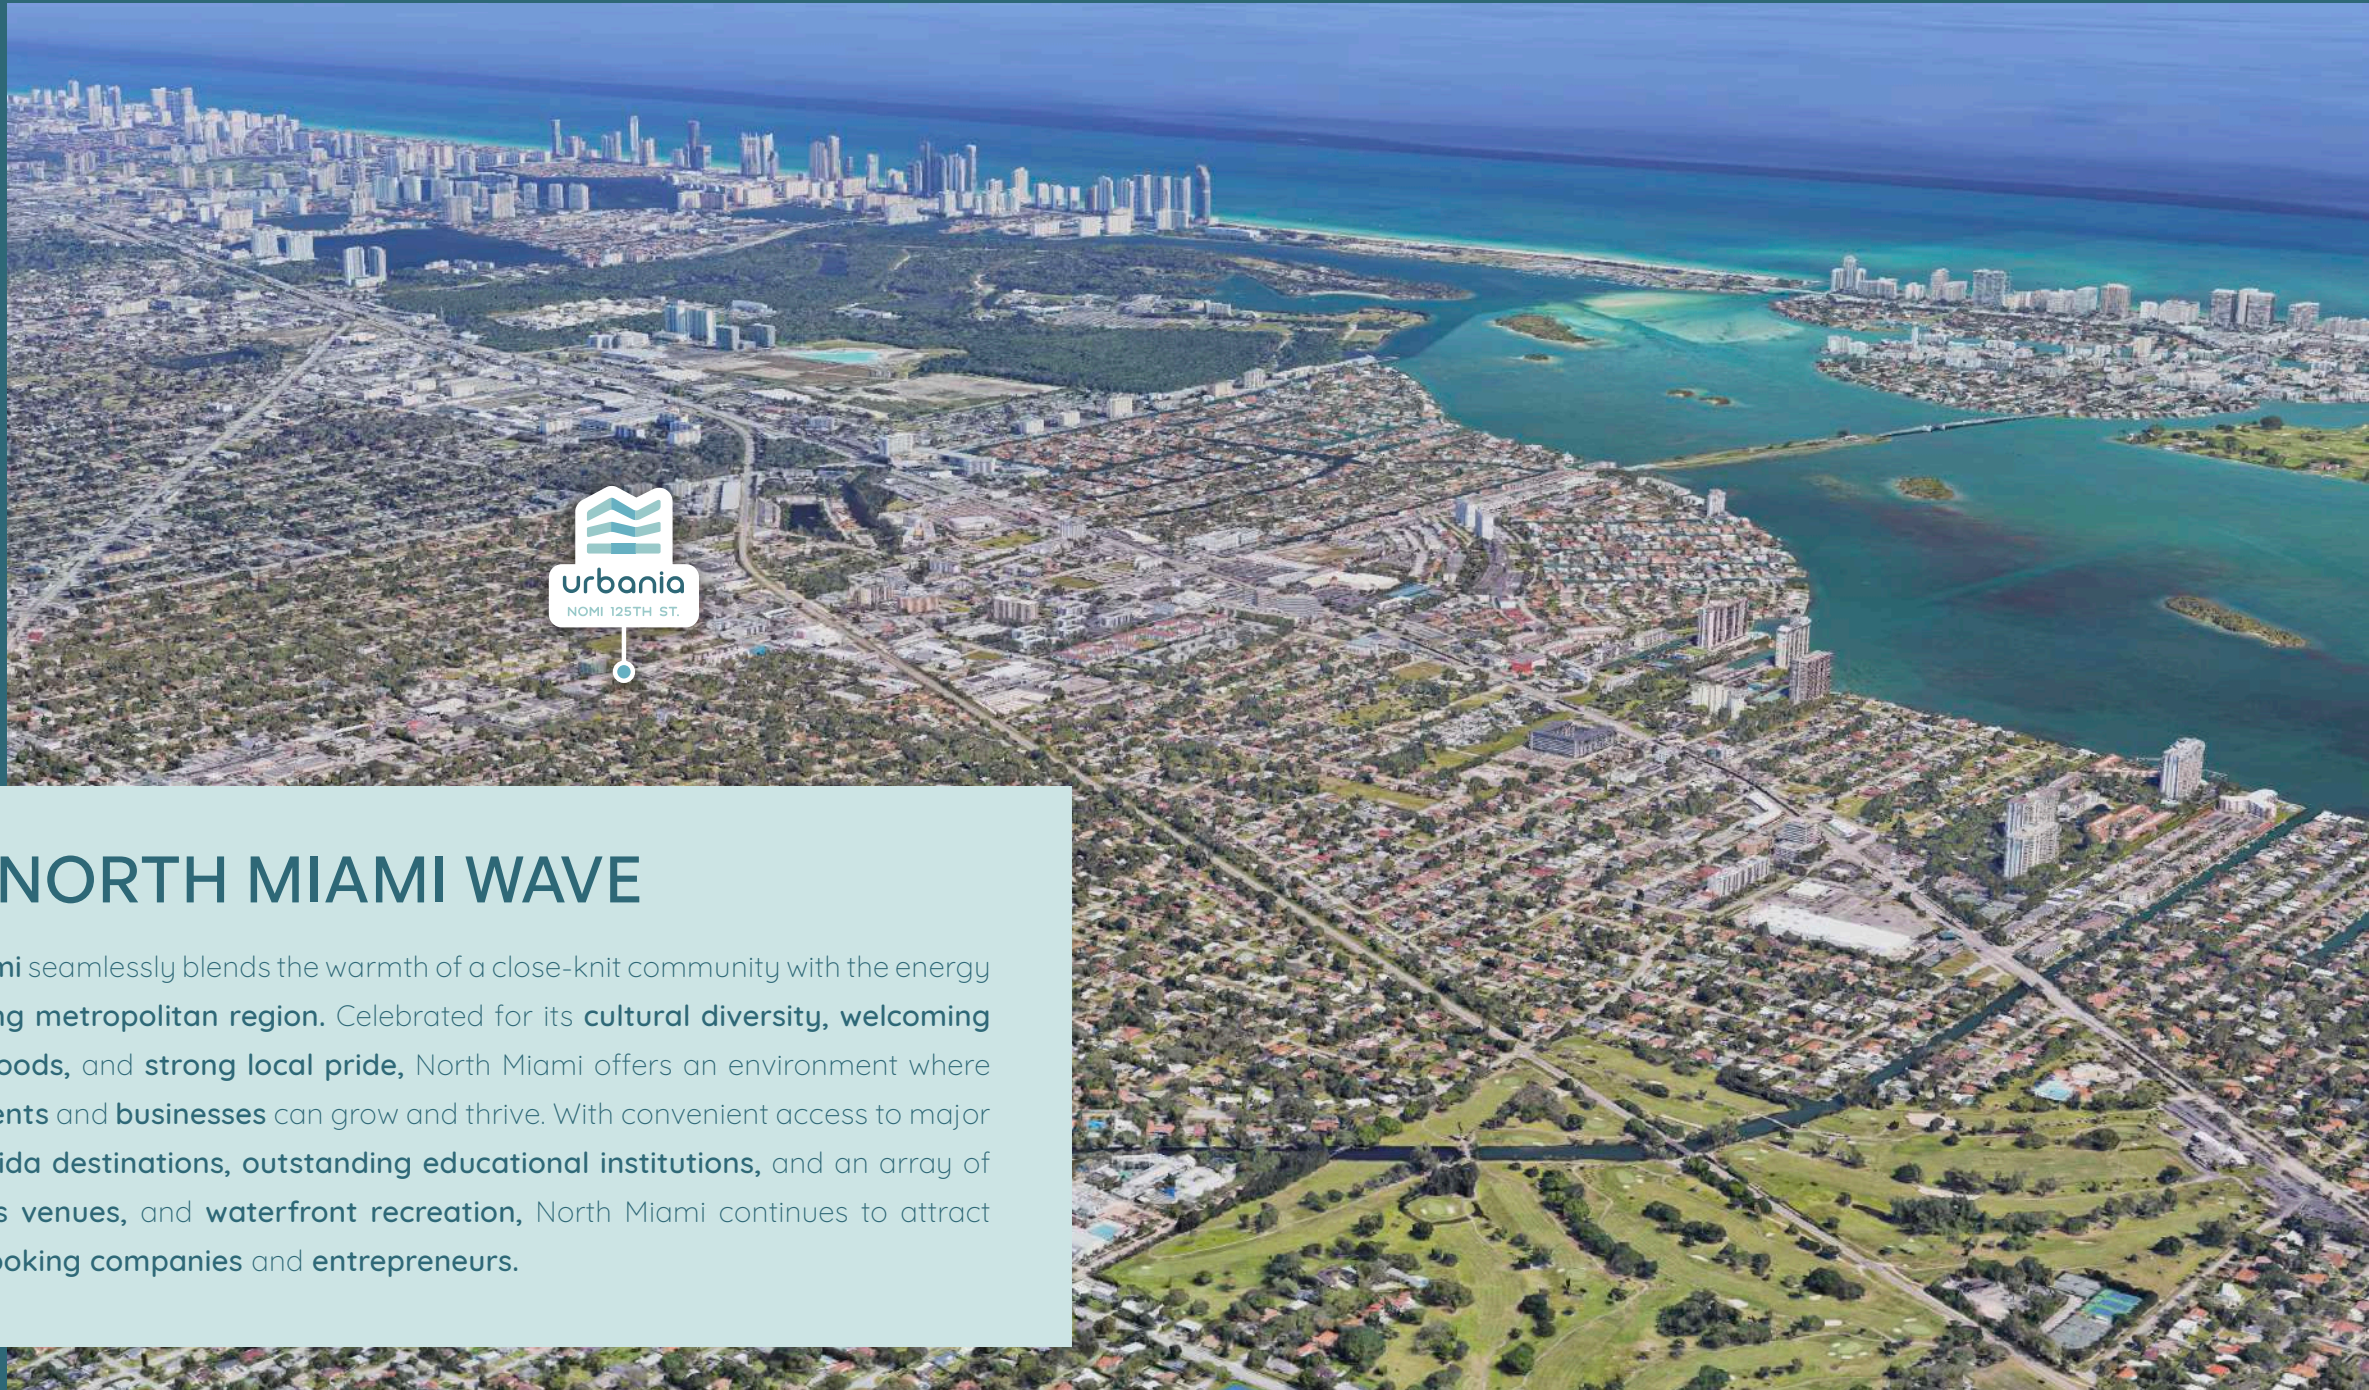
urbania
NOMI 125TH ST.

NORTH MIAMI WAVE

mi seamlessly blends the warmth of a close-knit community with the energy ng metropolitan region. Celebrated for its cultural diversity, welcoming oods, and strong local pride, North Miami offers an environment where ents and businesses can grow and thrive. With convenient access to major ida destinations, outstanding educational institutions, and an array of s venues, and waterfront recreation, North Miami continues to attract oking companies and entrepreneurs.